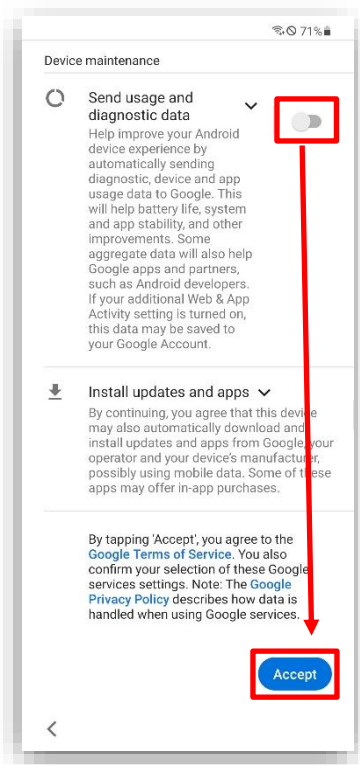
71%

Device maintenance

Send usage and diagnostic data

Help improve your Android device experience by automatically sending diagnostic, device and app usage data to Google. This will help battery life, system and app stability, and other improvements. Some aggregate data will also help Google apps and partners, such as Android developers. If your additional Web & App Activity setting is turned on, this data may be saved to your Google Account.

Install updates and apps

By continuing, you agree that this device may also automatically download and install updates and apps from Google, your operator and your device's manufacturer, possibly using mobile data. Some of these apps may offer in-app purchases.

By tapping 'Accept', you agree to the Google Terms of Service. You also confirm your selection of these Google services settings. Note: The Google Privacy Policy describes how data is handled when using Google services.

Accept

<